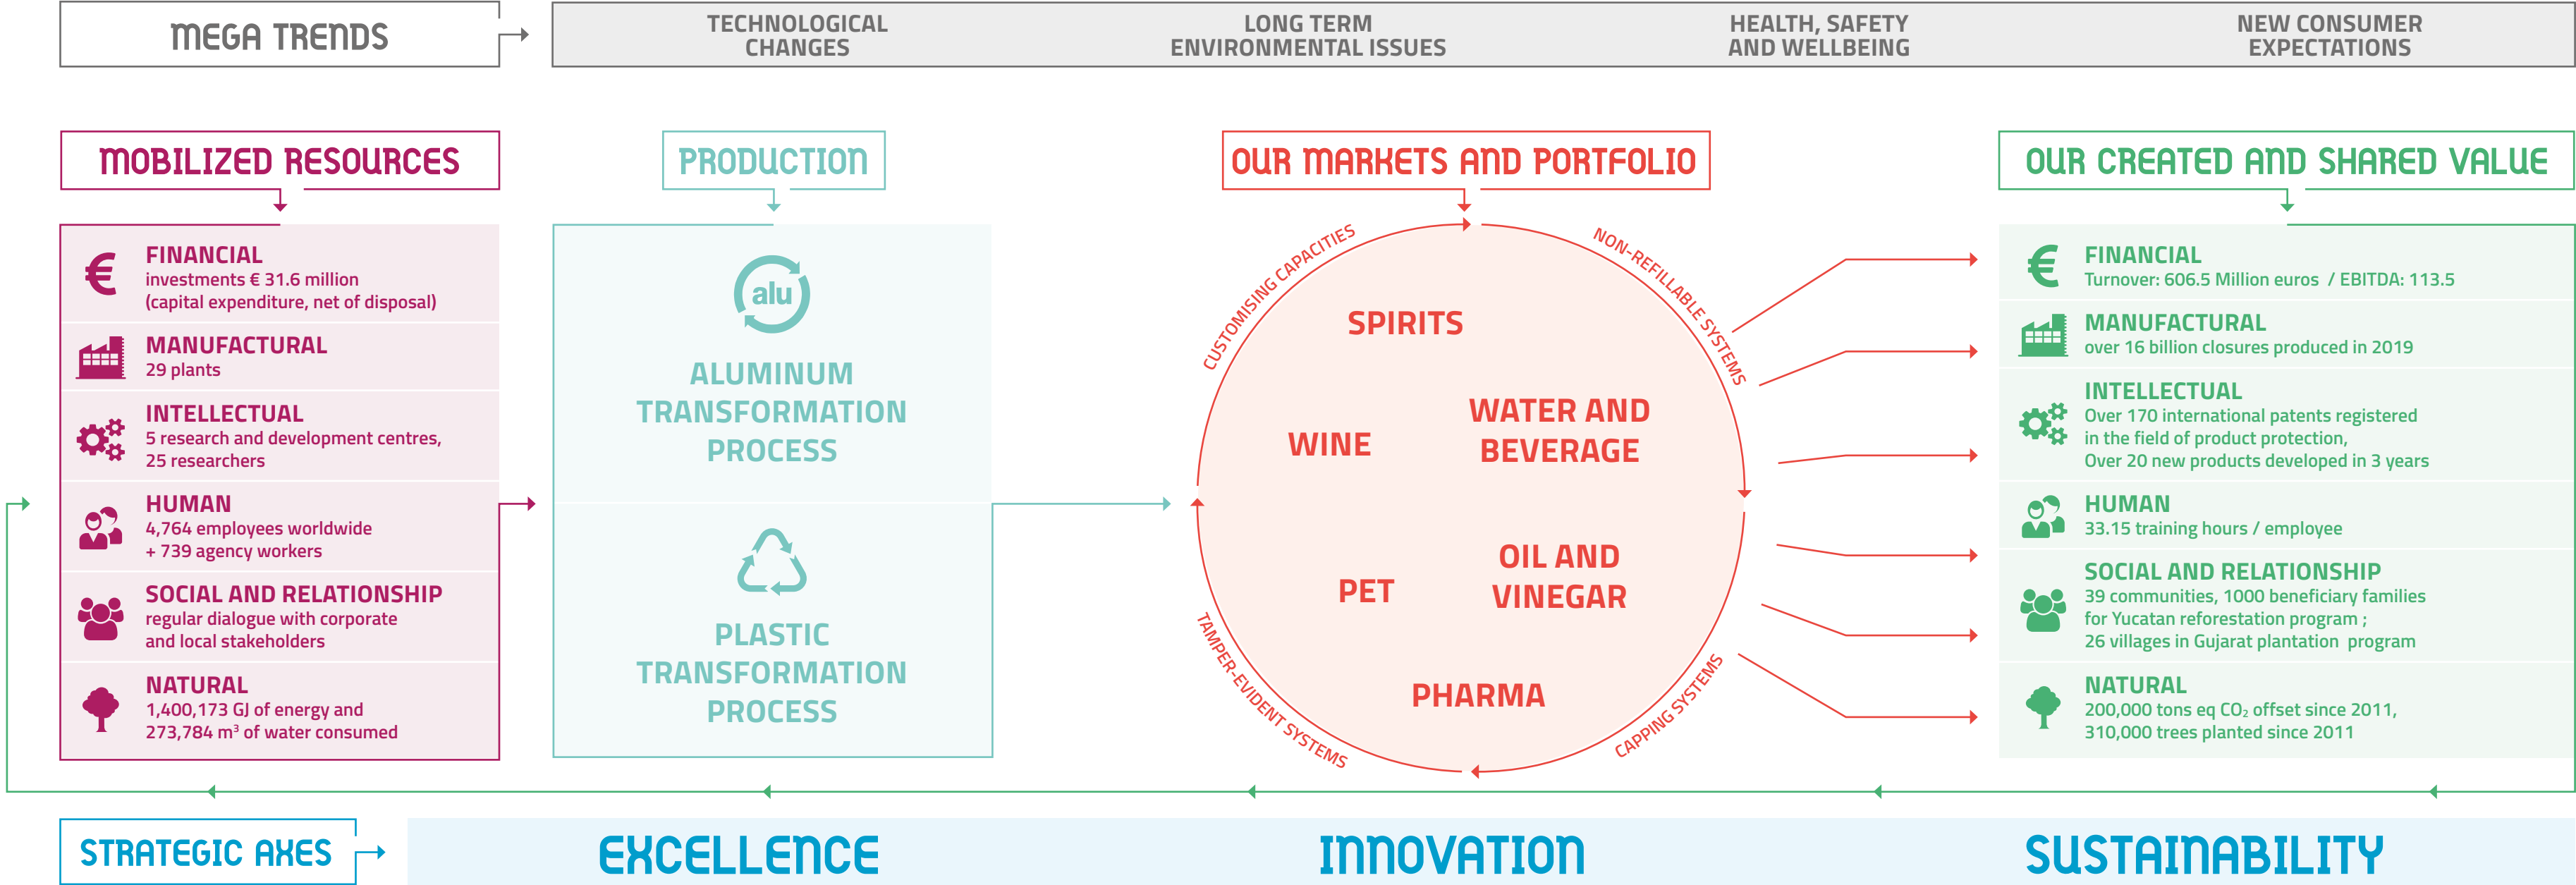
MEGA TRENDS

TECHNOLOGICAL CHANGES

LONG TERM ENVIRONMENTAL ISSUES

HEALTH, SAFETY AND WELLBEING

NEW CONSUMER EXPECTATIONS

MOBILIZED RESOURCES

FINANCIAL
investments € 31.6 million (capital expenditure, net of disposal)

MANUFACTURAL
29 plants

INTELLECTUAL
5 research and development centres, 25 researchers

HUMAN
4,764 employees worldwide + 739 agency workers

SOCIAL AND RELATIONSHIP
regular dialogue with corporate and local stakeholders

NATURAL
1,400,173 GJ of energy and 273,784 m³ of water consumed

PRODUCTION

alu

ALUMINUM TRANSFORMATION PROCESS

PLASTIC TRANSFORMATION PROCESS

OUR MARKETS AND PORTFOLIO

CUSTOMISING CAPACITIES

NON-REFILLABLE SYSTEMS

TAMPER-EVIDENT SYSTEMS

CAPPING SYSTEMS

SPIRITS

WINE

WATER AND BEVERAGE

PET

OIL AND VINEGAR

PHARMA

OUR CREATED AND SHARED VALUE

FINANCIAL
Turnover: 606.5 Million euros / EBITDA: 113.5

MANUFACTURAL
over 16 billion closures produced in 2019

INTELLECTUAL
Over 170 international patents registered in the field of product protection,
Over 20 new products developed in 3 years

HUMAN
33.15 training hours / employee

SOCIAL AND RELATIONSHIP
39 communities, 1000 beneficiary families for Yucatan reforestation program ;
26 villages in Gujarat plantation program

NATURAL
200,000 tons eq $CO_2$ offset since 2011,
310,000 trees planted since 2011

STRATEGIC AXES

EXCELLENCE

INNOVATION

SUSTAINABILITY